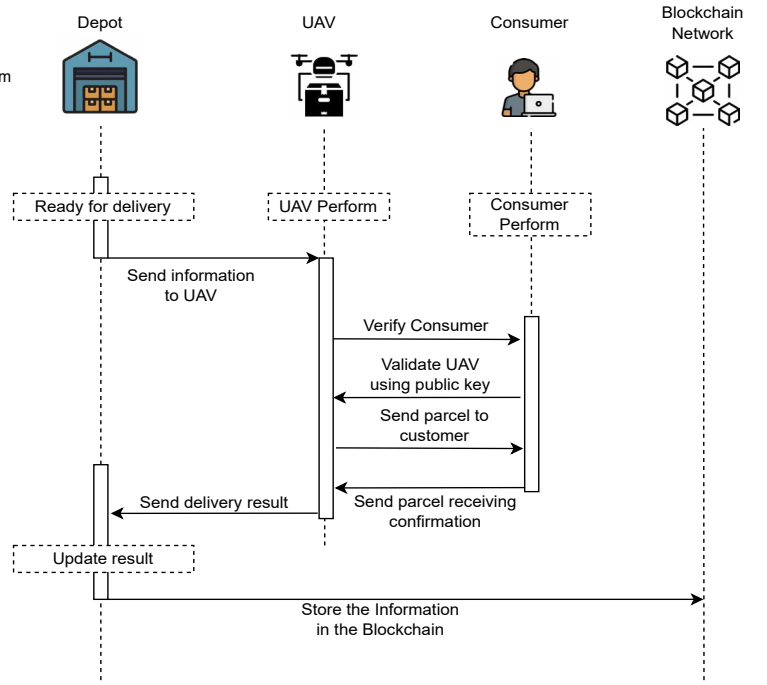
m

Depot

UAV

Consumer

Blockchain Network

Ready for delivery

UAV Perform

Consumer Perform

Send information to UAV

Verify Consumer

Validate UAV using public key

Send parcel to customer

Send delivery result

Send parcel receiving confirmation

Update result

Store the Information in the Blockchain